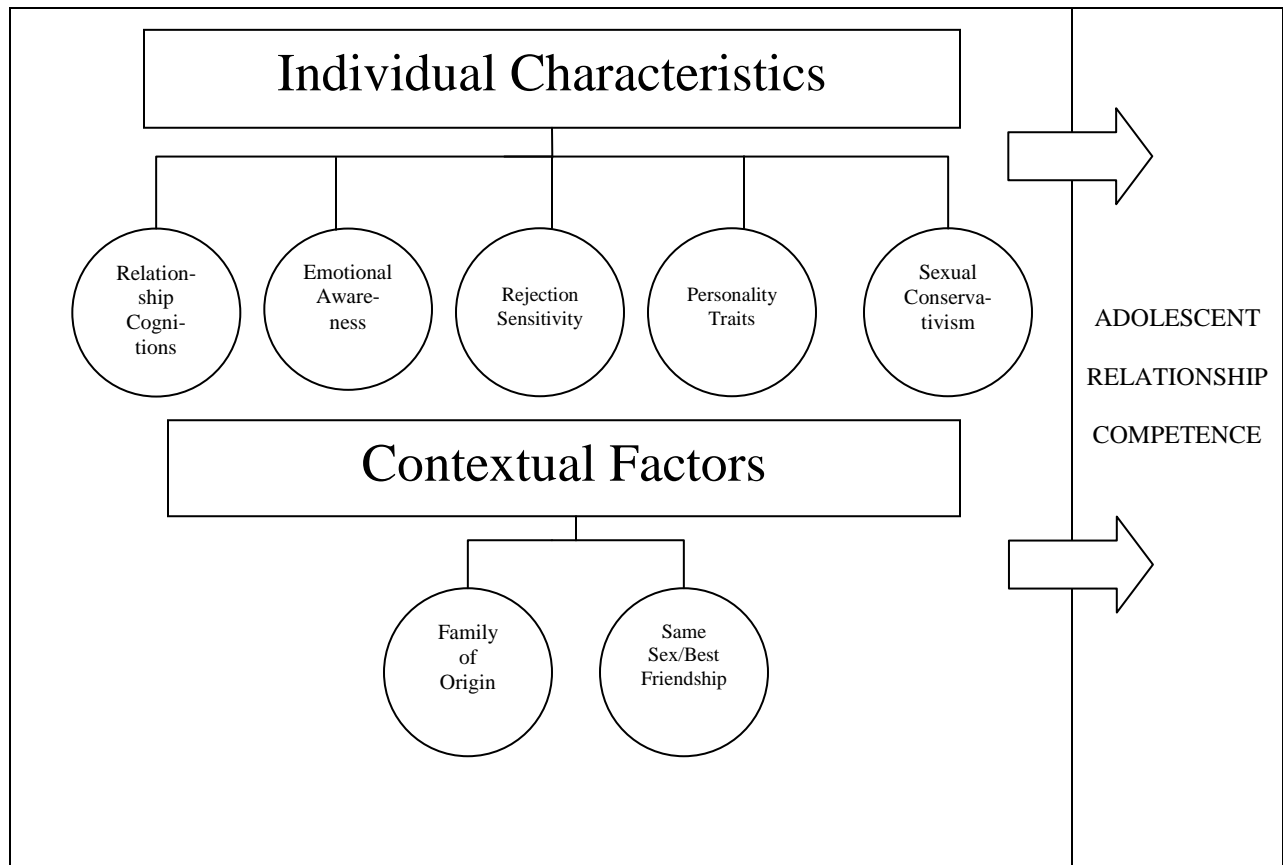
Individual Characteristics

Relationship Cognitions

Emotional Awareness

Rejection Sensitivity

Personality Traits

Sexual Conservativism

ADOLESCENT RELATIONSHIP COMPETENCE

Contextual Factors

Family of Origin

Same Sex/Best Friendship